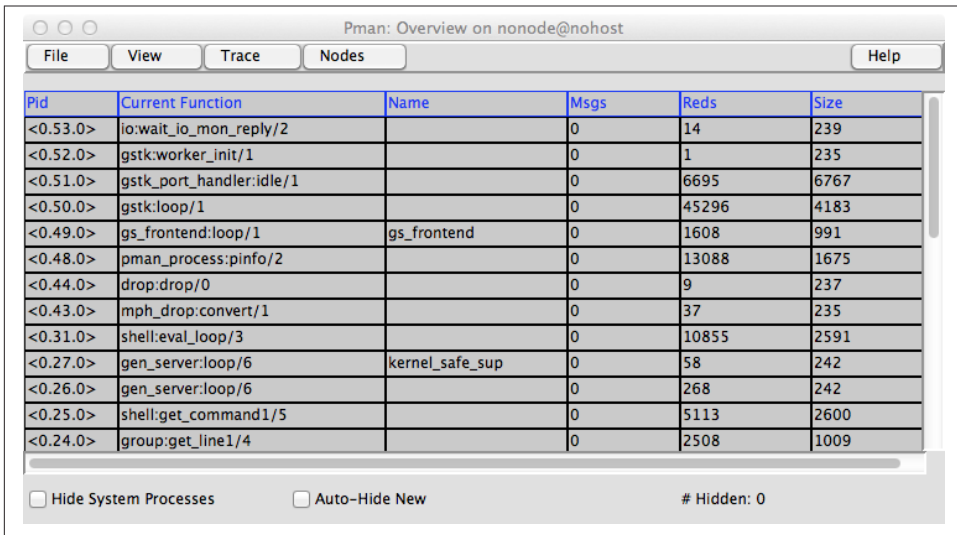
Pman: Overview on nonode@nohost

File | View | Trace | Nodes | Help

| Pid | Current Function | Name | Msgs | Reds | Size |
|---|---|---|---|---|---|
| <0.53.0> | io:wait_io_mon_reply/2 | | 0 | 14 | 239 |
| <0.52.0> | gstk:worker_init/1 | | 0 | 1 | 235 |
| <0.51.0> | gstk_port_handler:idle/1 | | 0 | 6695 | 6767 |
| <0.50.0> | gstk:loop/1 | | 0 | 45296 | 4183 |
| <0.49.0> | gs_frontend:loop/1 | gs_frontend | 0 | 1608 | 991 |
| <0.48.0> | pman_process:pinfo/2 | | 0 | 13088 | 1675 |
| <0.44.0> | drop:drop/0 | | 0 | 9 | 237 |
| <0.43.0> | mph_drop:convert/1 | | 0 | 37 | 235 |
| <0.31.0> | shell:eval_loop/3 | | 0 | 10855 | 2591 |
| <0.27.0> | gen_server:loop/6 | kernel_safe_sup | 0 | 58 | 242 |
| <0.26.0> | gen_server:loop/6 | | 0 | 268 | 242 |
| <0.25.0> | shell:get_command1/5 | | 0 | 5113 | 2600 |
| <0.24.0> | group:get_line1/4 | | 0 | 2508 | 1009 |

Hide System Processes   Auto-Hide New   # Hidden: 0